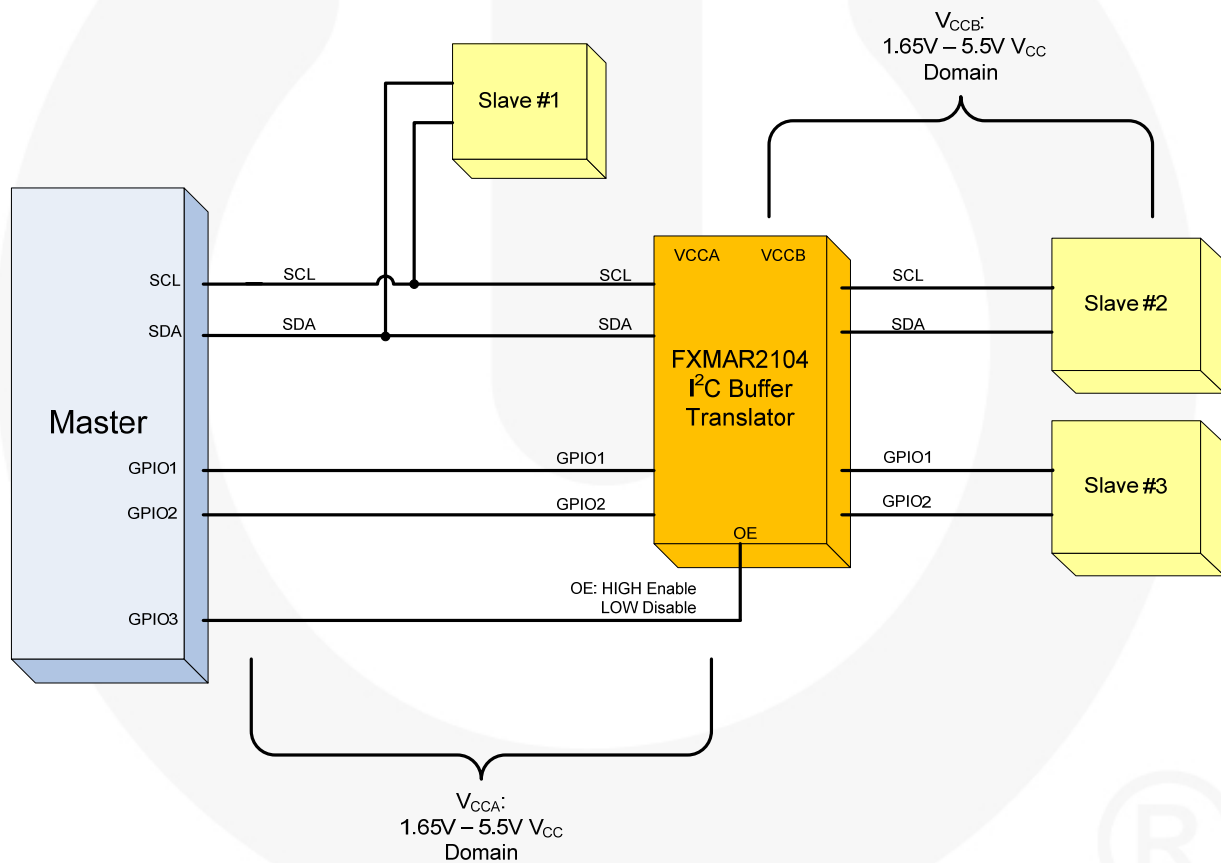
$V_{CCB}$:
1.65V – 5.5V $V_{CC}$
Domain

Slave #1

Master

SCL
SDA
GPIO1
GPIO2
GPIO3

SCL
SDA

SCL
SDA
GPIO1
GPIO2

VCCA VCCB

FXMAR2104
$I^2C$ Buffer
Translator

OE

OE: HIGH Enable
LOW Disable

SCL
SDA
GPIO1
GPIO2

Slave #2

Slave #3

$V_{CCA}$:
1.65V – 5.5V $V_{CC}$
Domain